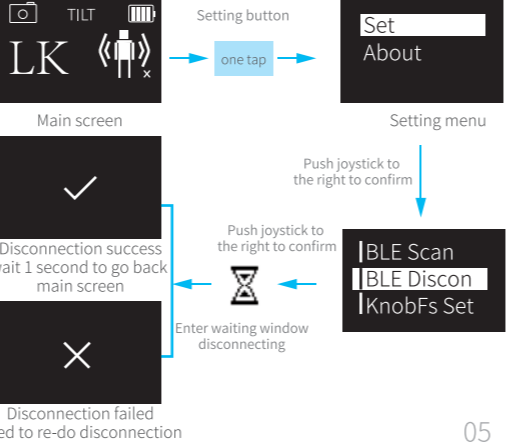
TILT

LK

×

Setting button

one tap

Set
About

Main screen

Setting menu

Push joystick to the right to confirm

Push joystick to the right to confirm

BLE Scan
BLE Discon
KnobFs Set

Disconnection success
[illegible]ait 1 second to go back main screen

Enter waiting window disconnecting

Disconnection failed
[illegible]ed to re-do disconnection

05